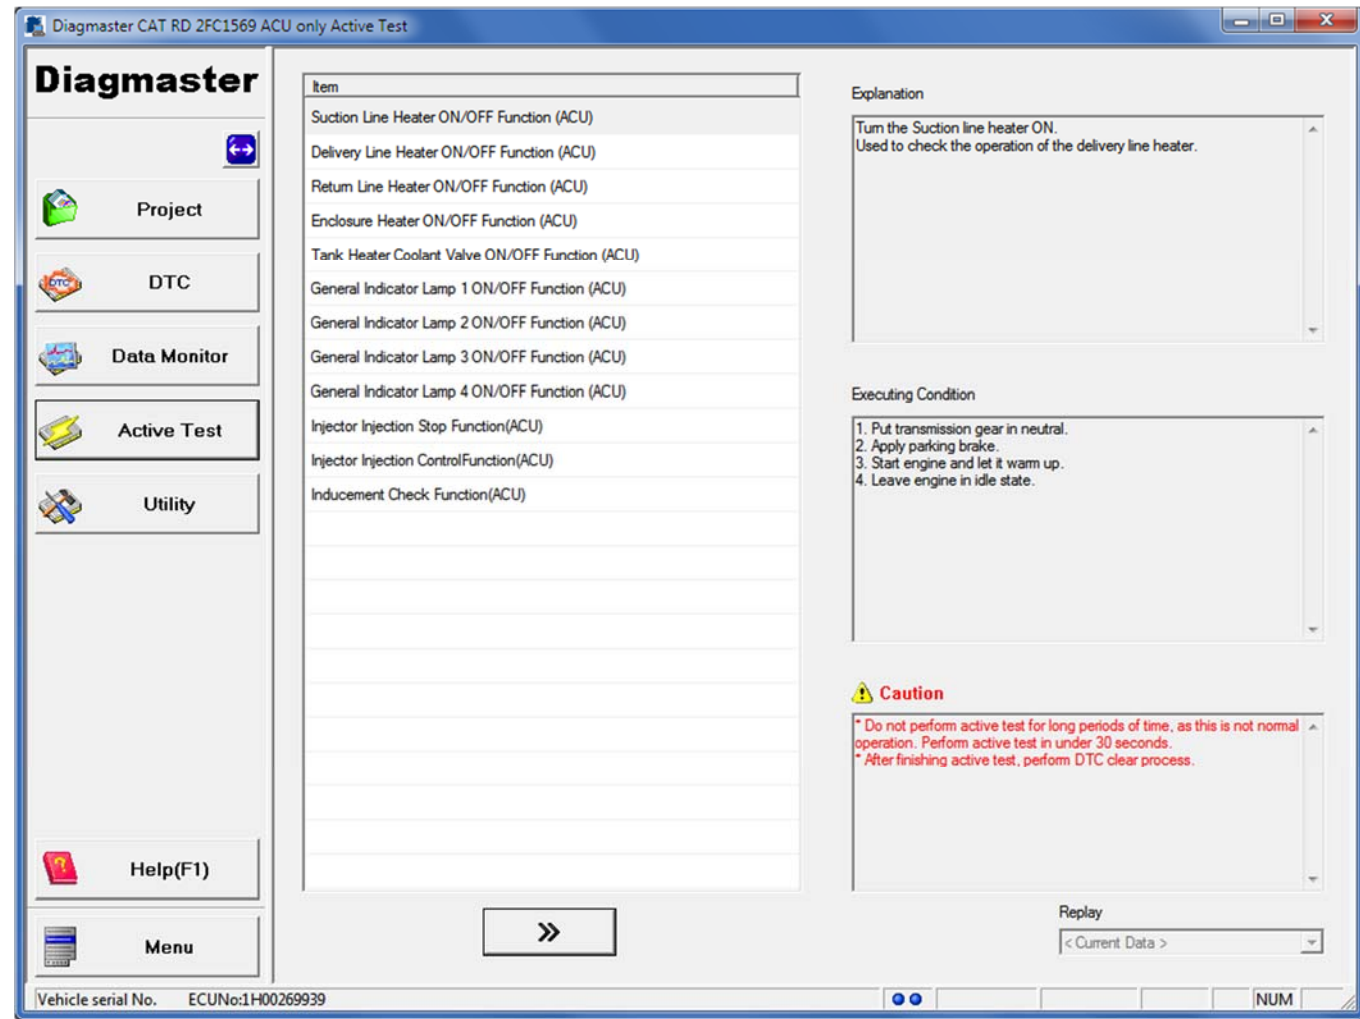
Diagmaster CAT RD 2FC1569 ACU only Active Test

Diagmaster

Project

DTC

Data Monitor

Active Test

Utility

Help(F1)

Menu

Item

Suction Line Heater ON/OFF Function (ACU)

Delivery Line Heater ON/OFF Function (ACU)

Return Line Heater ON/OFF Function (ACU)

Enclosure Heater ON/OFF Function (ACU)

Tank Heater Coolant Valve ON/OFF Function (ACU)

General Indicator Lamp 1 ON/OFF Function (ACU)

General Indicator Lamp 2 ON/OFF Function (ACU)

General Indicator Lamp 3 ON/OFF Function (ACU)

General Indicator Lamp 4 ON/OFF Function (ACU)

Injector Injection Stop Function(ACU)

Injector Injection ControlFunction(ACU)

Inducement Check Function(ACU)

»

Explanation

Turn the Suction line heater ON.
Used to check the operation of the delivery line heater.

Executing Condition

1. Put transmission gear in neutral.
2. Apply parking brake.
3. Start engine and let it warm up.
4. Leave engine in idle state.

Caution

* Do not perform active test for long periods of time, as this is not normal operation. Perform active test in under 30 seconds.
* After finishing active test, perform DTC clear process.

Replay

< Current Data >

Vehicle serial No. ECUNo:1H00269939

NUM